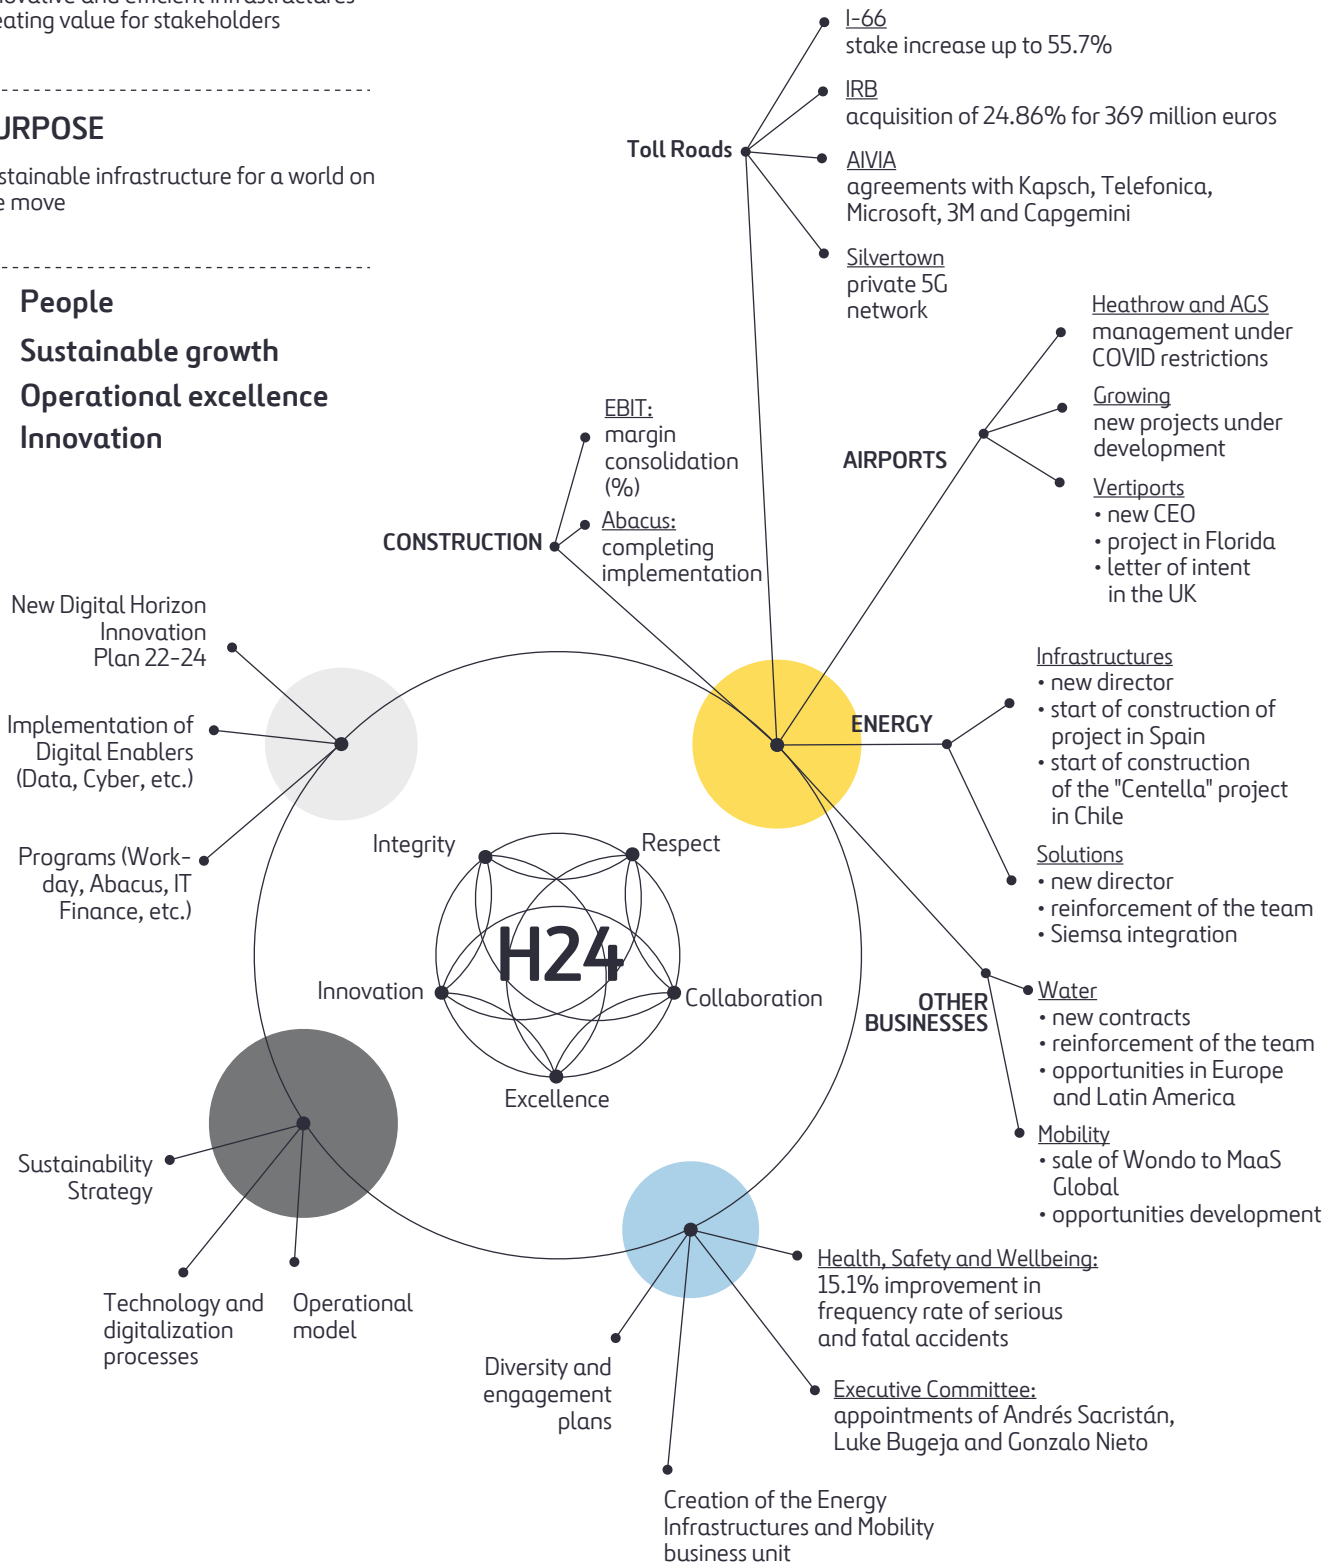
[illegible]ovative and efficient infrastructures
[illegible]eating value for stakeholders

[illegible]URPOSE
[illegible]stainable infrastructure for a world on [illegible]e move

People
Sustainable growth
Operational excellence
Innovation

Toll Roads

I-66
stake increase up to 55.7%

IRB
acquisition of 24.86% for 369 million euros

AIVIA
agreements with Kapsch, Telefonica, Microsoft, 3M and Capgemini

Silvertown
private 5G network

AIRPORTS

Heathrow and AGS
management under COVID restrictions

Growing
new projects under development

Vertiports
• new CEO
• project in Florida
• letter of intent in the UK

CONSTRUCTION

EBIT:
margin consolidation (%)

Abacus:
completing implementation

ENERGY

Infrastructures
• new director
• start of construction of project in Spain
• start of construction of the "Centella" project in Chile

Solutions
• new director
• reinforcement of the team
• Siemsa integration

OTHER BUSINESSES

Water
• new contracts
• reinforcement of the team
• opportunities in Europe and Latin America

Mobility
• sale of Wondo to MaaS Global
• opportunities development

New Digital Horizon Innovation Plan 22-24

Implementation of Digital Enablers (Data, Cyber, etc.)

Programs (Workday, Abacus, IT Finance, etc.)

Integrity
Respect
H24
Innovation
Collaboration
Excellence

Sustainability Strategy

Technology and digitalization processes

Operational model

Diversity and engagement plans

Creation of the Energy Infrastructures and Mobility business unit

Health, Safety and Wellbeing:
15.1% improvement in frequency rate of serious and fatal accidents

Executive Committee:
appointments of Andrés Sacristán, Luke Bugeja and Gonzalo Nieto